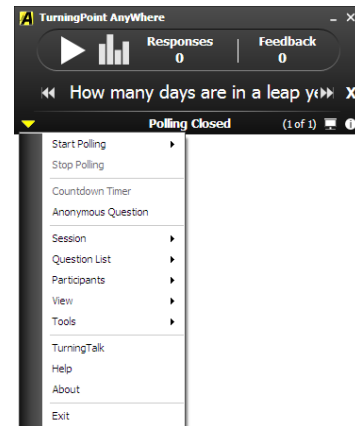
TurningPoint AnyWhere

Responses 0

Feedback 0

How many days are in a leap ye

Polling Closed

(1 of 1)

Start Polling
Stop Polling
Countdown Timer
Anonymous Question
Session
Question List
Participants
View
Tools
TurningTalk
Help
About
Exit